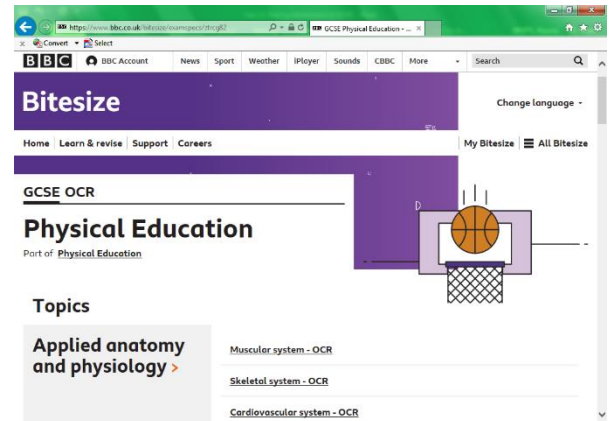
https://www.bbc.co.uk/bitesize/examspecs/zhcg82
GCSE Physical Education - ... ×
Convert ▾ Select
BBC
BBC Account
News
Sport
Weather
iPlayer
Sounds
CBBC
More
Search
Bitesize
Change language
Home
Learn & revise
Support
Careers
My Bitesize
All Bitesize
GCSE OCR
Physical Education
Part of Physical Education
Topics
Applied anatomy and physiology >
Muscular system - OCR
Skeletal system - OCR
Cardiovascular system - OCR